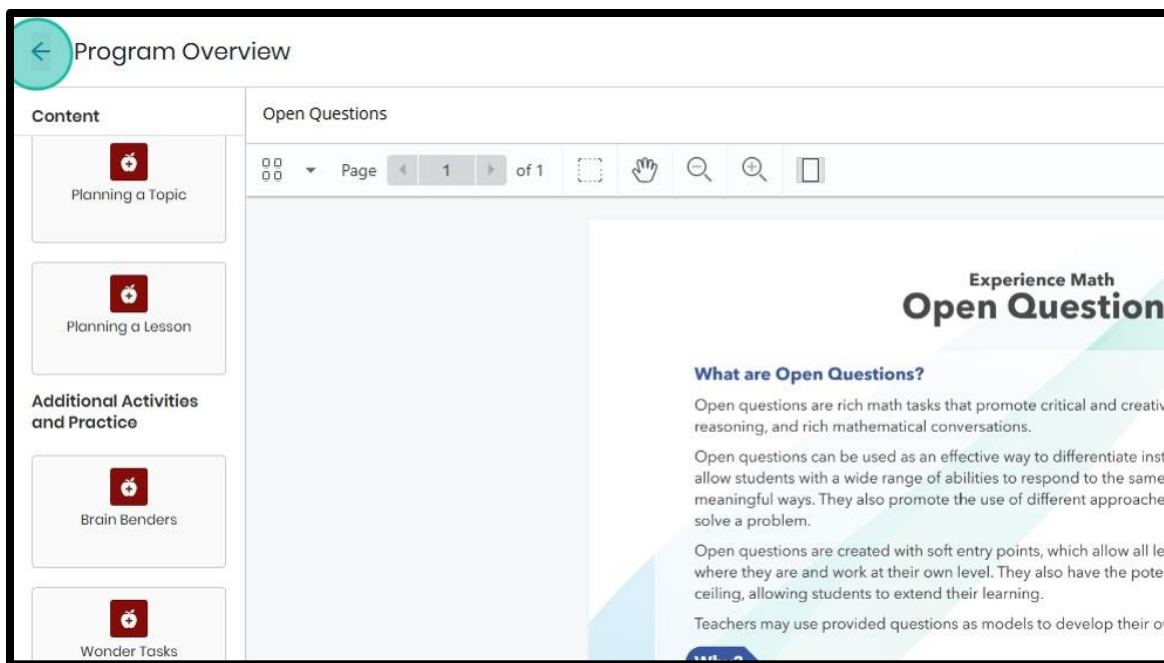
← Program Overview

Content

Planning a Topic

Planning a Lesson

Additional Activities and Practice

Brain Benders

Wonder Tasks

Open Questions

Page 1 of 1

Experience Math
Open Question

What are Open Questions?

Open questions are rich math tasks that promote critical and creativ reasoning, and rich mathematical conversations.

Open questions can be used as an effective way to differentiate inst allow students with a wide range of abilities to respond to the same meaningful ways. They also promote the use of different approache solve a problem.

Open questions are created with soft entry points, which allow all le where they are and work at their own level. They also have the pote ceiling, allowing students to extend their learning.

Teachers may use provided questions as models to develop their o

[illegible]